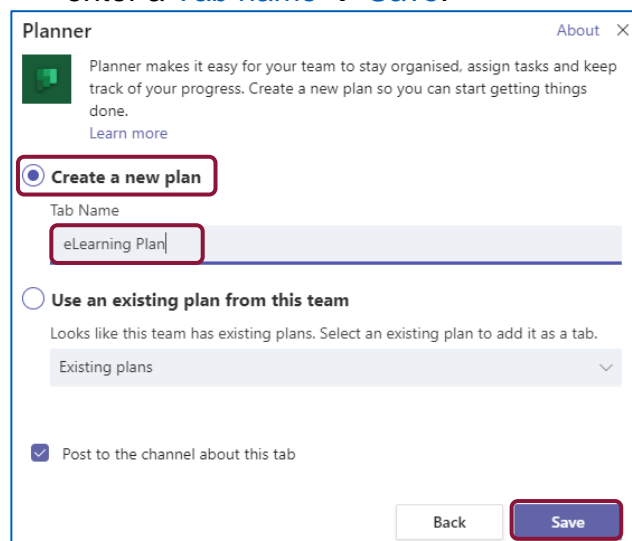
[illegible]

Planner

About ×

Planner makes it easy for your team to stay organised, assign tasks and keep track of your progress. Create a new plan so you can start getting things done.

Learn more

Create a new plan

Tab Name

eLearning Plan

Use an existing plan from this team

Looks like this team has existing plans. Select an existing plan to add it as a tab.

Existing plans

Post to the channel about this tab

Back

Save